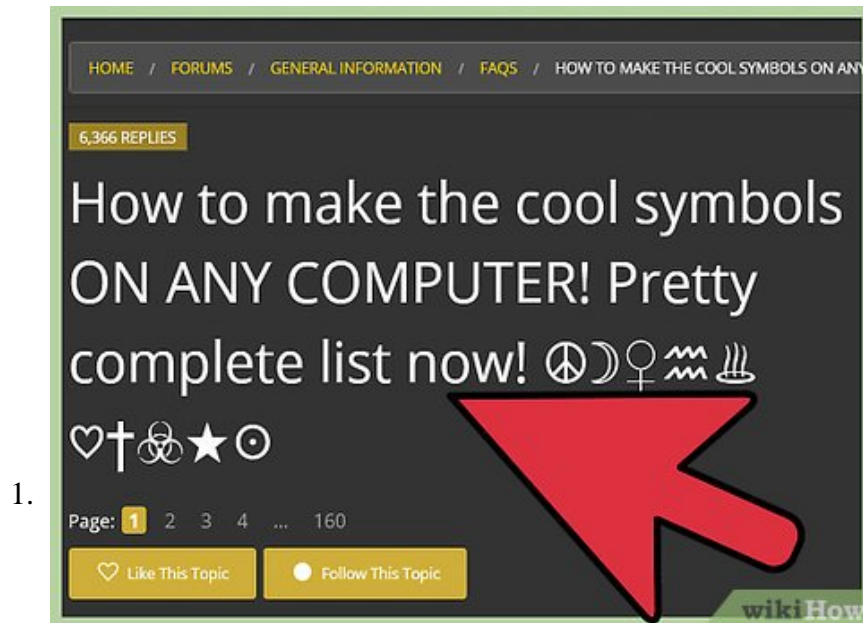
1.

HOME / FORUMS / GENERAL INFORMATION / FAQS / HOW TO MAKE THE COOL SYMBOLS ON AN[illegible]

6,366 REPLIES

How to make the cool symbols ON ANY COMPUTER! Pretty complete list now! ☮☽♀♒♨ ♡✝☣★☉

Page: 1 2 3 4 ... 160

Like This Topic

Follow This Topic

wikiHow